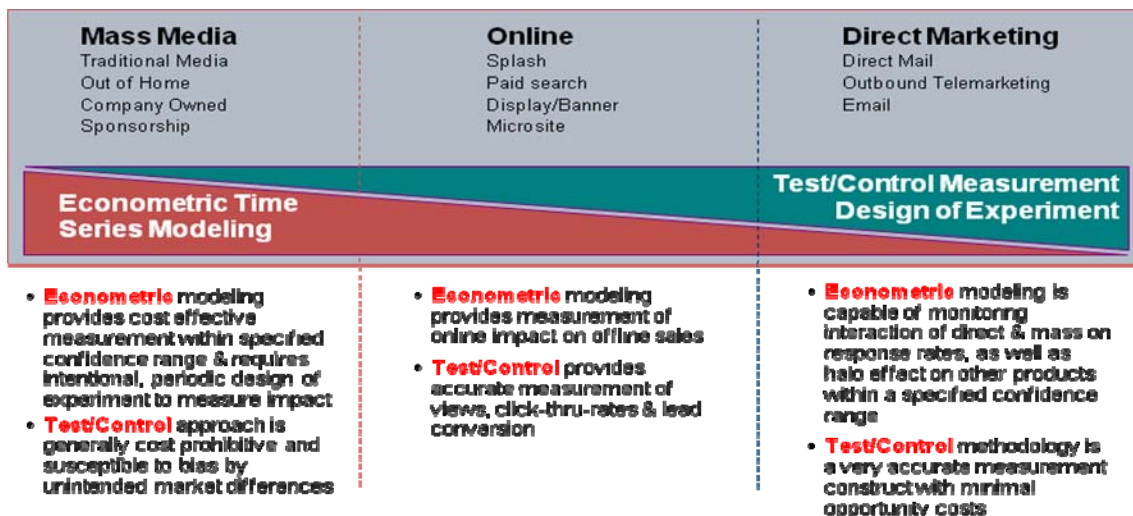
Mass Media
Traditional Media
Out of Home
Company Owned
Sponsorship

Online
Splash
Paid search
Display/Banner
Microsite

Direct Marketing
Direct Mail
Outbound Telemarketing
Email

Econometric Time Series Modeling

Test/Control Measurement Design of Experiment

• Econometric modeling provides cost effective measurement within specified confidence range & requires intentional, periodic design of experiment to measure impact
• Test/Control approach is generally cost prohibitive and susceptible to bias by unintended market differences

• Econometric modeling provides measurement of online impact on offline sales
• Test/Control provides accurate measurement of views, click-thru-rates & lead conversion

• Econometric modeling is capable of monitoring interaction of direct & mass on response rates, as well as halo effect on other products within a specified confidence range
• Test/Control methodology is a very accurate measurement construct with minimal opportunity costs